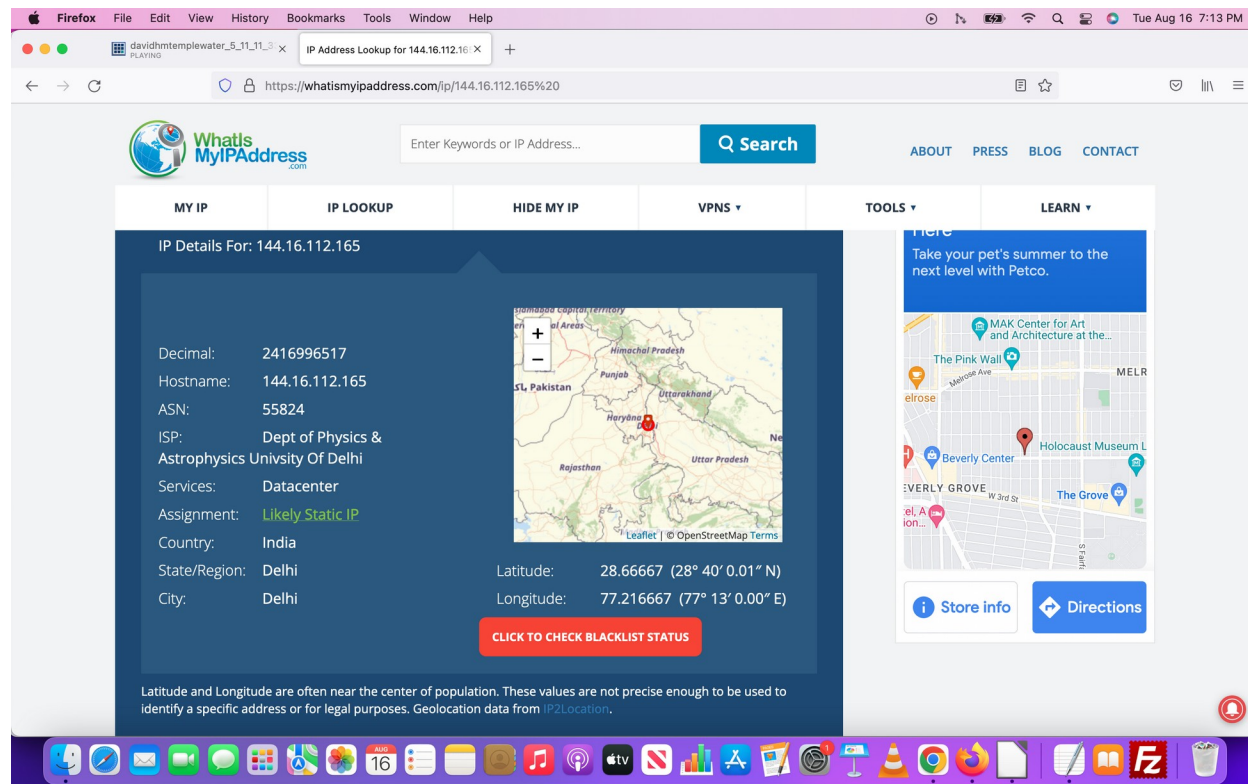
Firefox File Edit View History Bookmarks Tools Window Help Tue Aug 16 7:13 PM

davidhmtemplewater_5_11_11_3 PLAYING
IP Address Lookup for 144.16.112.16

https://whatismyipaddress.com/ip/144.16.112.165%20

WhatIs MyIPAddress .com

Enter Keywords or IP Address...
Search

ABOUT PRESS BLOG CONTACT

MY IP IP LOOKUP HIDE MY IP VPNS ▾ TOOLS ▾ LEARN ▾

IP Details For: 144.16.112.165

Decimal: 2416996517
Hostname: 144.16.112.165
ASN: 55824
ISP: Dept of Physics & Astrophysics Univsity Of Delhi
Services: Datacenter
Assignment: Likely Static IP
Country: India
State/Region: Delhi
City: Delhi

Islamabad Capital Territory
Himachal Pradesh
Punjab
Pakistan
Uttarakhand
Haryana
Delhi
Rajasthan
Uttar Pradesh
Ne
Leaflet | © OpenStreetMap Terms

Latitude: 28.66667 (28° 40′ 0.01″ N)
Longitude: 77.216667 (77° 13′ 0.00″ E)

CLICK TO CHECK BLACKLIST STATUS

Latitude and Longitude are often near the center of population. These values are not precise enough to be used to identify a specific address or for legal purposes. Geolocation data from IP2Location.

Here
Take your pet's summer to the next level with Petco.

MAK Center for Art and Architecture at the...
The Pink Wall
Melrose Ave
MELR
elrose
Holocaust Museum L
Beverly Center
EVERLY GROVE
W 3rd St
The Grove
el, A ion...
S Fairfa

Store info
Directions

16